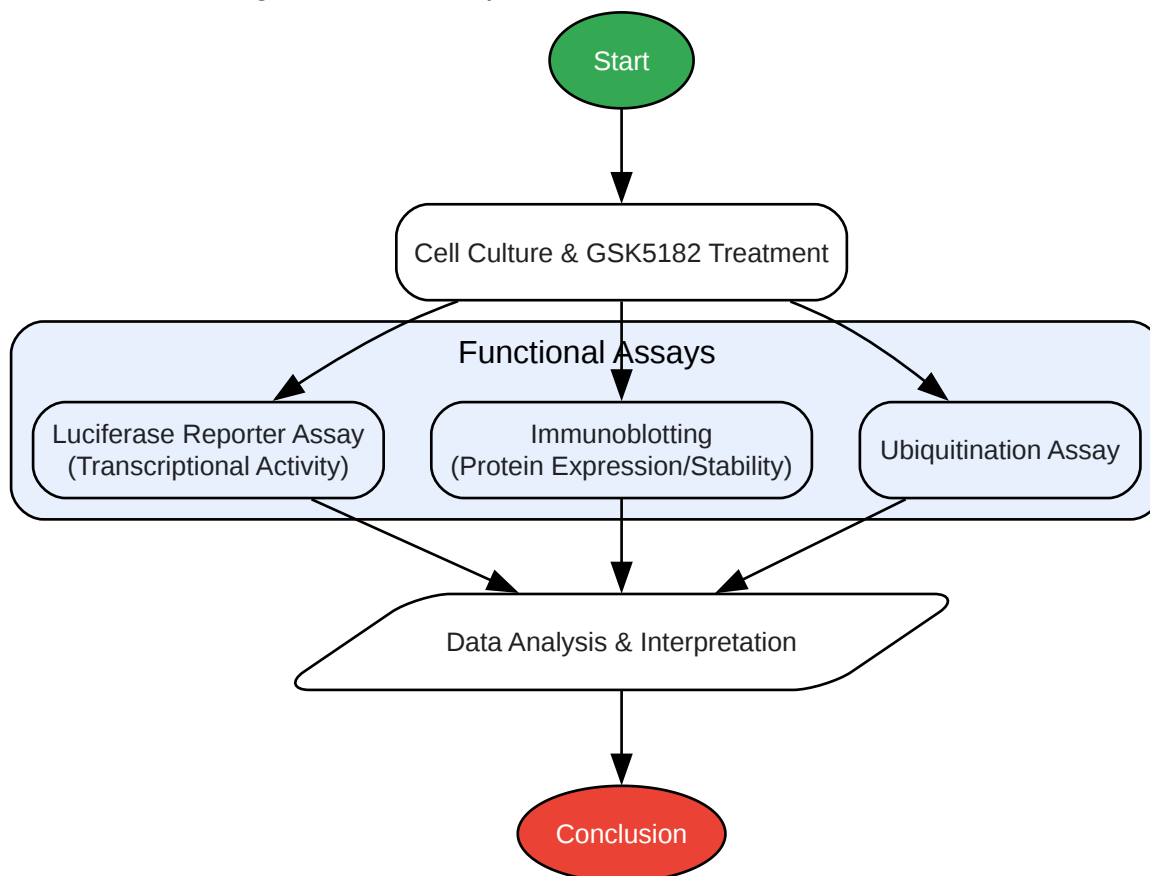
Start

Cell Culture & GSK5182 Treatment

Functional Assays

Luciferase Reporter Assay
(Transcriptional Activity)

Immunoblotting
(Protein Expression/Stability)

Ubiquitination Assay

Data Analysis & Interpretation

Conclusion